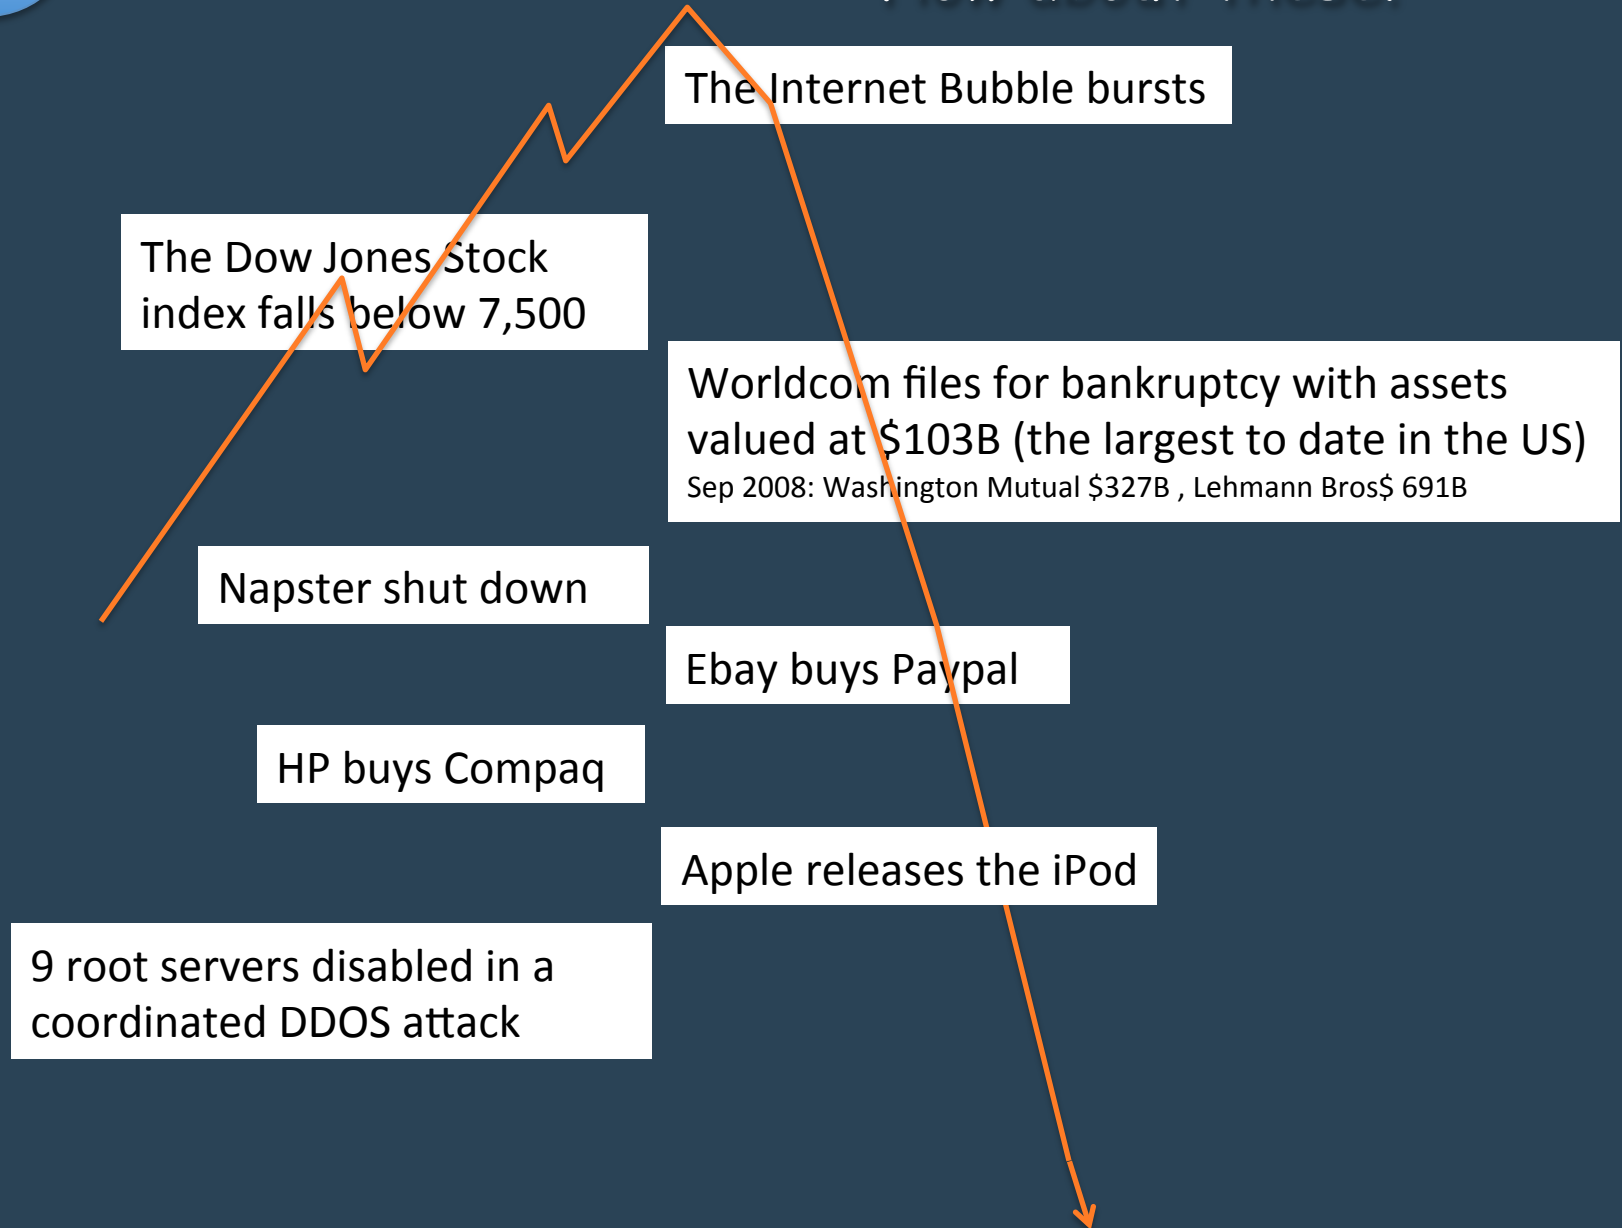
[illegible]

The Internet Bubble bursts

The Dow Jones Stock index falls below 7,500

Worldcom files for bankruptcy with assets valued at $103B (the largest to date in the US)
Sep 2008: Washington Mutual $327B , Lehmann Bros$ 691B

Napster shut down

Ebay buys Paypal

HP buys Compaq

Apple releases the iPod

9 root servers disabled in a coordinated DDOS attack